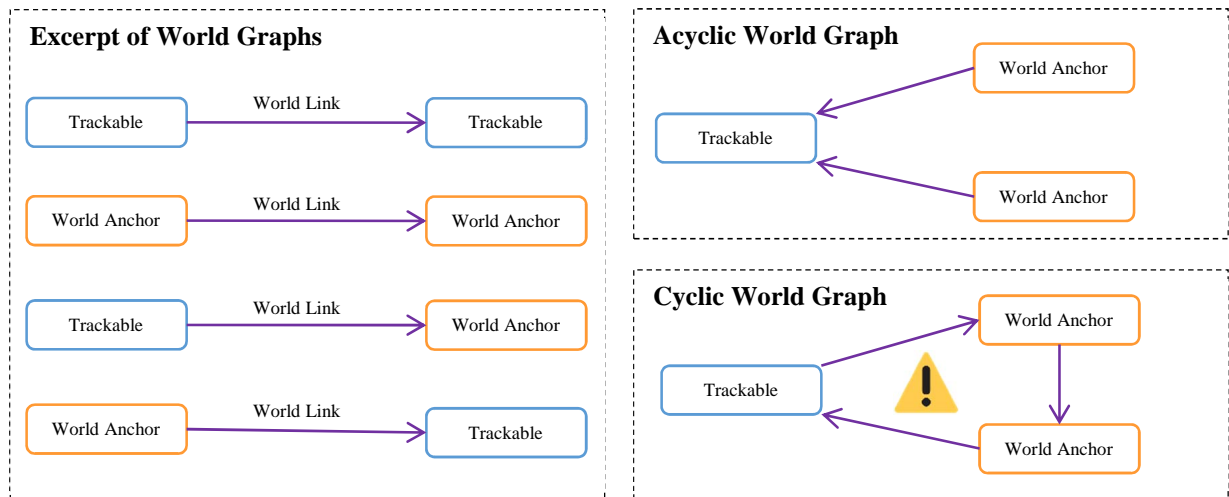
Excerpt of World Graphs

Trackable
World Link
Trackable

World Anchor
World Link
World Anchor

Trackable
World Link
World Anchor

World Anchor
World Link
Trackable

Acyclic World Graph

World Anchor
Trackable
World Anchor

Cyclic World Graph

World Anchor
Trackable
World Anchor